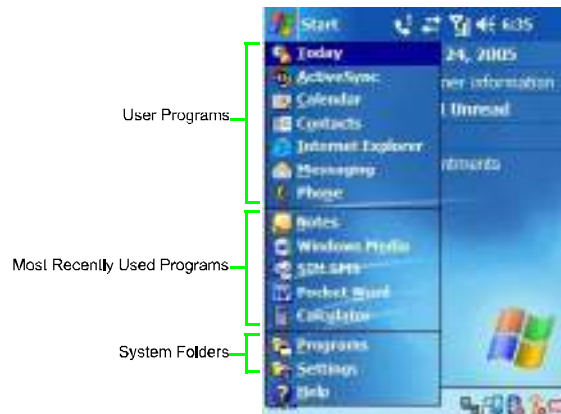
Start 6:35

Today
ActiveSync
Calendar
Contacts
Internet Explorer
Messaging
Phone

Notes
Windows Media
SIM-SMS
Pocket Word
Calculator

Programs
Settings
Help

24, 2005
ner information
l Unread
ntments

User Programs

Most Recently Used Programs

System Folders